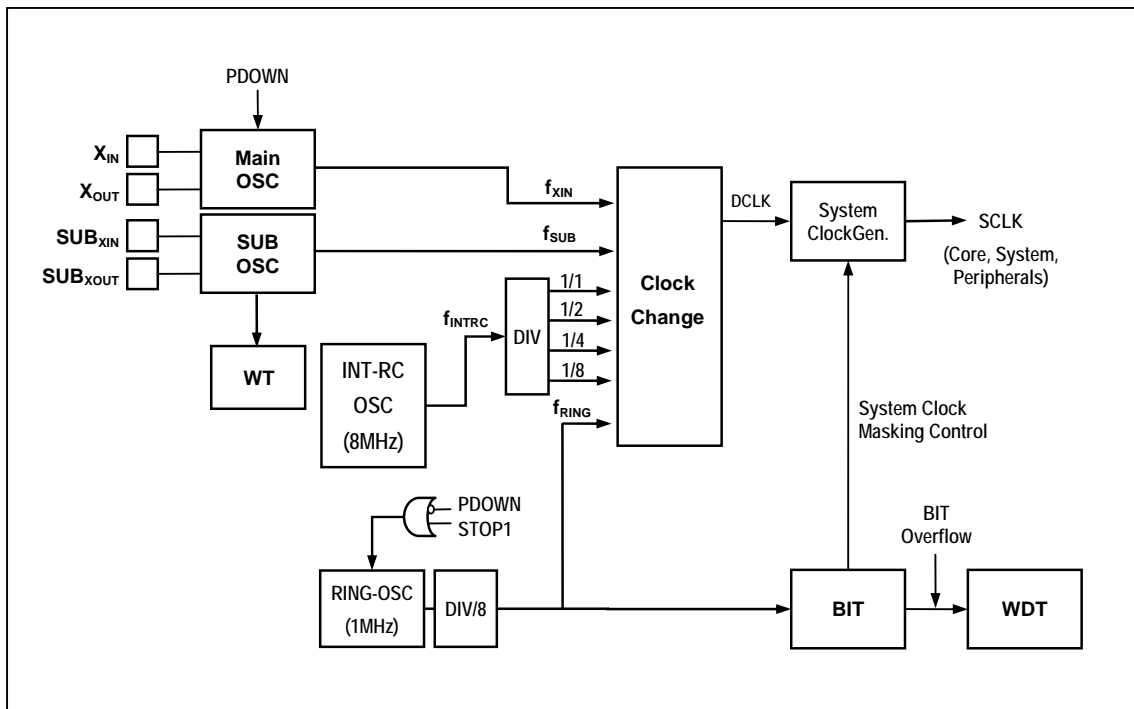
PDOWN

$X_{IN}$

$X_{OUT}$

Main OSC

$SUB_{XIN}$

$SUB_{XOUT}$

SUB OSC

WT

$f_{XIN}$

$f_{SUB}$

$f_{INTRC}$

INT-RC OSC (8MHz)

DIV

1/1

1/2

1/4

1/8

$f_{RING}$

Clock Change

DCLK

System ClockGen.

SCLK

(Core, System, Peripherals)

System Clock Masking Control

PDOWN

STOP1

RING-OSC (1MHz)

DIV/8

BIT

BIT Overflow

WDT